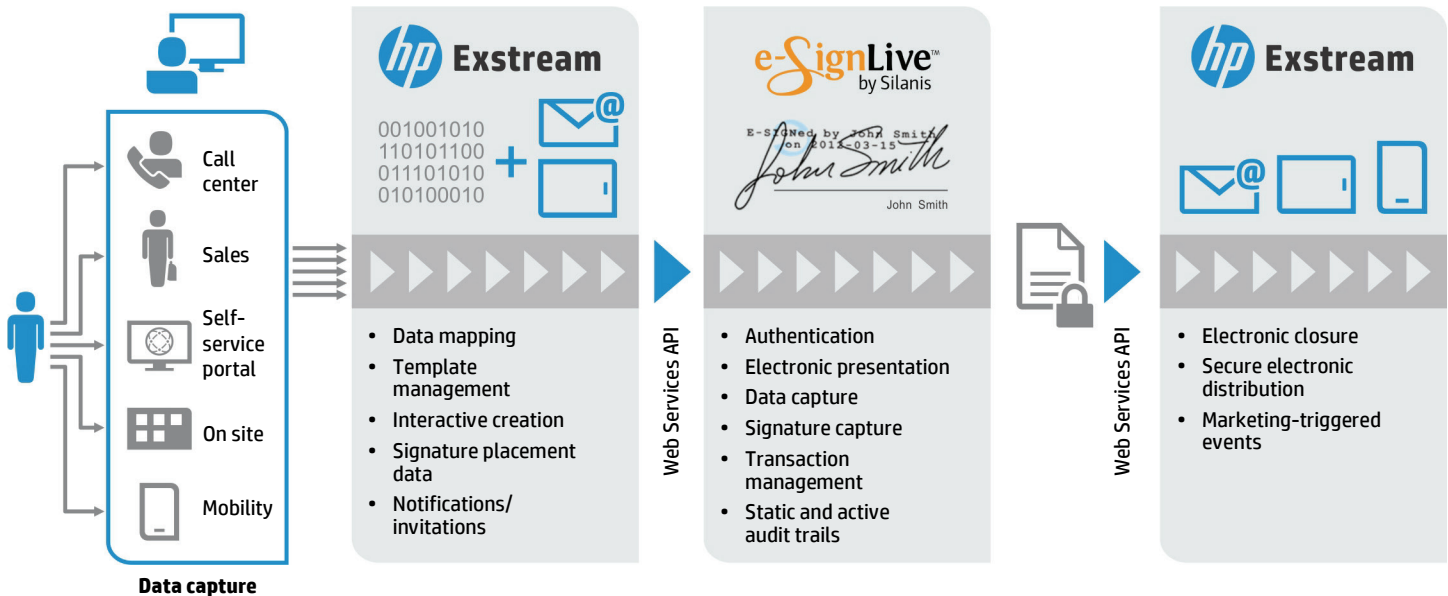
Call center

Sales

Self-service portal

On site

Mobility

Data capture

hp Exstream

001001010
110101100
011101010
010100010

+

• Data mapping
• Template management
• Interactive creation
• Signature placement data
• Notifications/ invitations

Web Services API

e-SignLive™ by Silanis

E-SIGNed by John Smith on 2013-03-15

John Smith

John Smith

• Authentication
• Electronic presentation
• Data capture
• Signature capture
• Transaction management
• Static and active audit trails

Web Services API

hp Exstream

• Electronic closure
• Secure electronic distribution
• Marketing-triggered events